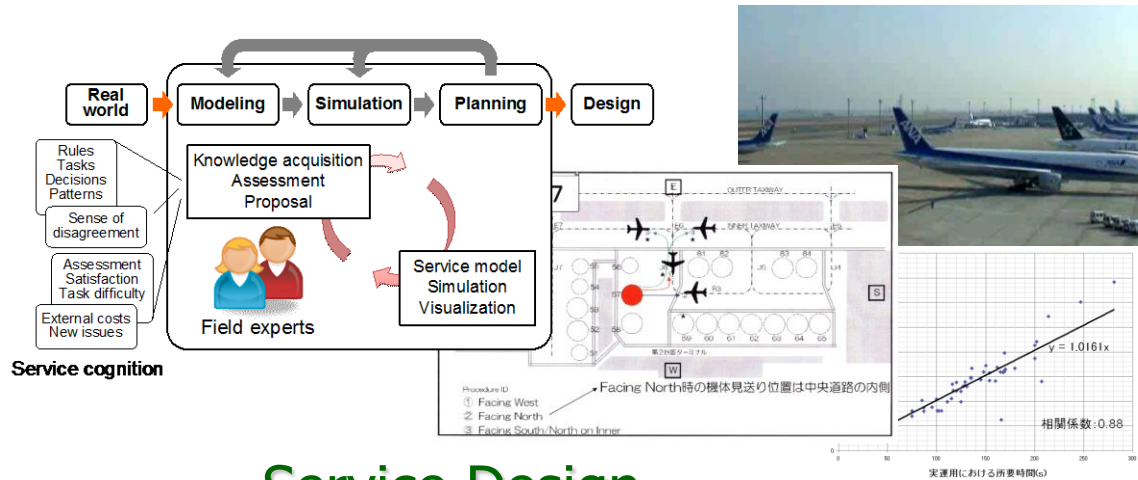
Real world

Modeling

Simulation

Planning

Design

Rules
Tasks
Decisions
Patterns

Sense of disagreement

Assessment
Satisfaction
Task difficulty

External costs
New issues

Service cognition

Knowledge acquisition
Assessment
Proposal

Field experts

Service model
Simulation
Visualization

7

E

OUTER TAXIWAY

INNER TAXIWAY

S

W

Procedure ID
① Facing West
② Facing North
③ Facing South/North on Inner

Facing North時の機体見送り位置は中央道路の内側

y = 1.0161x

相関係数:0.88

実運用における所要時間(s)

Service Design